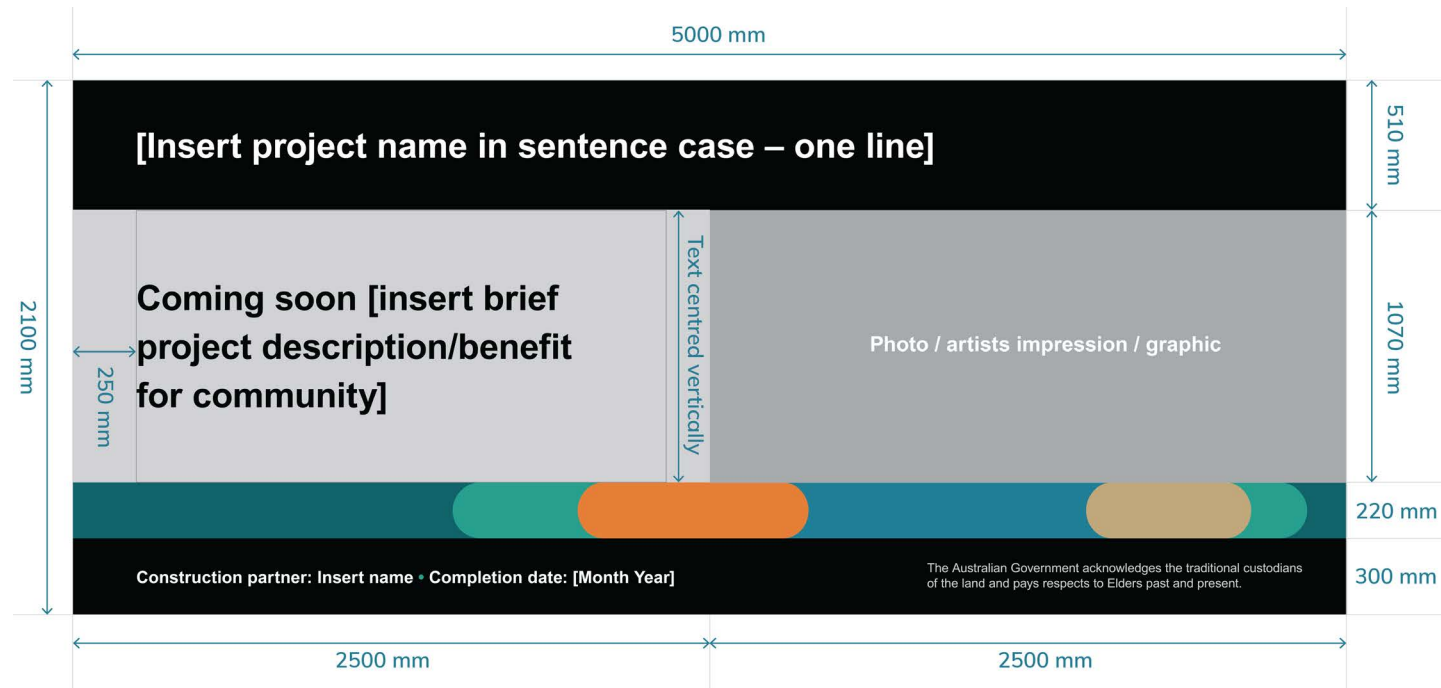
5000 mm

[Insert project name in sentence case – one line]

510 mm

2100 mm

Coming soon [insert brief project description/benefit for community]

250 mm

Text centred vertically

Photo / artists impression / graphic

1070 mm

220 mm

Construction partner: Insert name • Completion date: [Month Year]

The Australian Government acknowledges the traditional custodians of the land and pays respects to Elders past and present.

300 mm

2500 mm

2500 mm